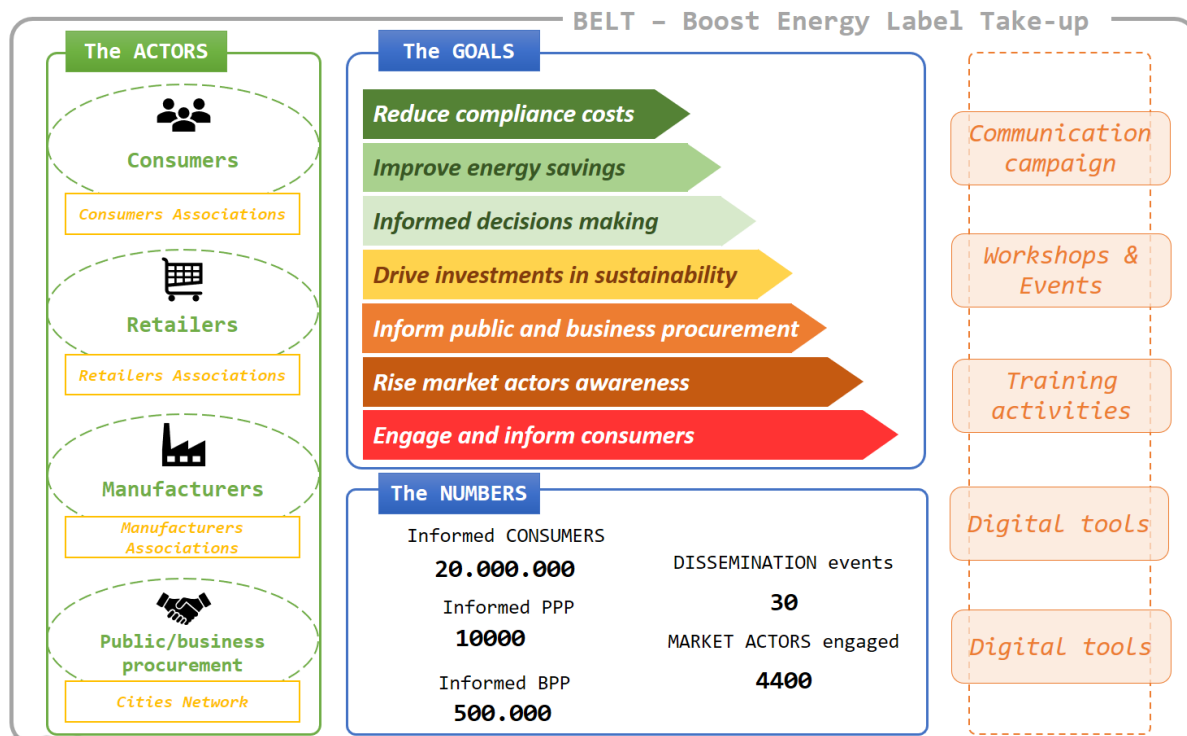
BELT - Boost Energy Label Take-up

The ACTORS

Consumers

Consumers Associations

Retailers

Retailers Associations

Manufacturers

Manufacturers Associations

Public/business procurement

Cities Network

The GOALS

Reduce compliance costs

Improve energy savings

Informed decisions making

Drive investments in sustainability

Inform public and business procurement

Rise market actors awareness

Engage and inform consumers

The NUMBERS

Informed CONSUMERS
20.000.000

Informed PPP
10000

Informed BPP
500.000

DISSEMINATION events
30

MARKET ACTORS engaged
4400

Communication campaign

Workshops & Events

Training activities

Digital tools

Digital tools